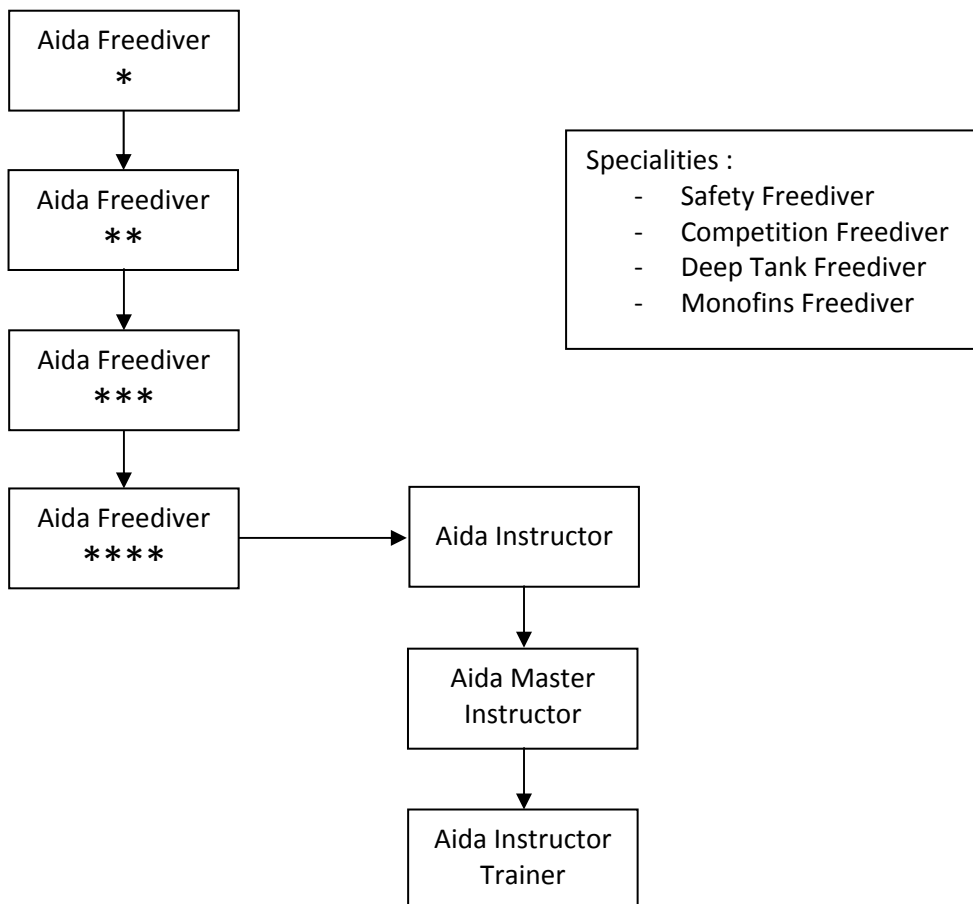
Aida Freediver
*

Aida Freediver
**

Aida Freediver
***

Aida Freediver
****

Specialities :
- Safety Freediver
- Competition Freediver
- Deep Tank Freediver
- Monofins Freediver

Aida Instructor

Aida Master Instructor

Aida Instructor Trainer